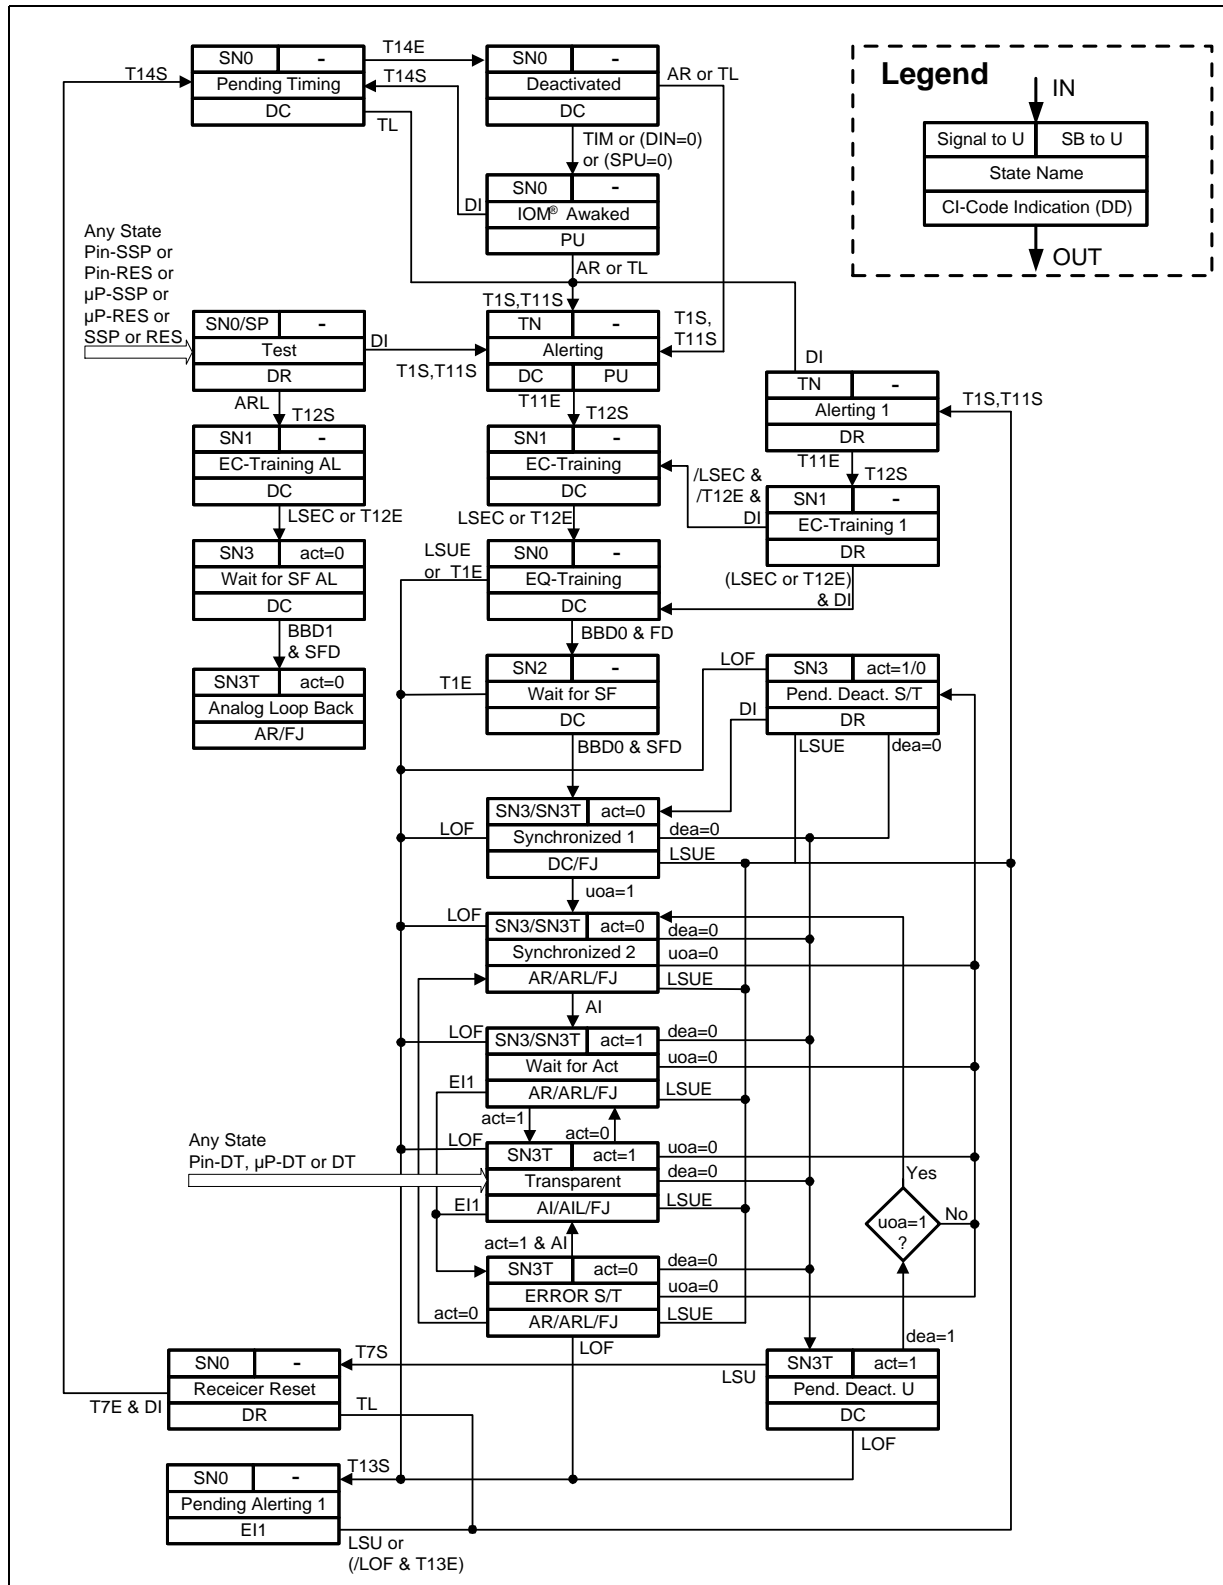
Legend
IN
| Signal to U | SB to U |
|---|---|
| State Name | |
| CI-Code Indication (DD) | |
OUT

T14S
SN0 -
Pending Timing
DC
T14E
T14S
SN0 -
Deactivated
DC
AR or TL
TL
TIM or (DIN=0) or (SPU=0)
DI
SN0 -
IOM® Awaked
PU
AR or TL

Any State
Pin-SSP or
Pin-RES or
µP-SSP or
µP-RES or
SSP or RES

SN0/SP -
Test
DR
DI
T1S,T11S
TN -
Alerting
DC PU
T1S,T11S
T1S, T11S
DI
TN -
Alerting 1
DR
T1S,T11S

ARL
T12S
SN1 -
EC-Training AL
DC
LSEC or T12E
T11E
T12S
SN1 -
EC-Training
DC
/LSEC & /T12E & DI
T11E
T12S
SN1 -
EC-Training 1
DR
LSEC or T12E
SN3 act=0
Wait for SF AL
DC
BBD1 & SFD
SN3T act=0
Analog Loop Back
AR/FJ

LSUE or T1E
SN0 -
EQ-Training
DC
(LSEC or T12E) & DI
BBD0 & FD
T1E
SN2 -
Wait for SF
DC
BBD0 & SFD
LOF
SN3 act=1/0
Pend. Deact. S/T
DR
DI
LSUE
dea=0

LOF
SN3/SN3T act=0
Synchronized 1
DC/FJ
dea=0
LSUE
uoa=1
LOF
SN3/SN3T act=0
Synchronized 2
AR/ARL/FJ
dea=0
uoa=0
LSUE
AI
LOF
SN3/SN3T act=1
Wait for Act
AR/ARL/FJ
dea=0
uoa=0
LSUE
EI1
act=1
act=0

Any State
Pin-DT, µP-DT or DT
LOF
SN3T act=1
Transparent
AI/AIL/FJ
uoa=0
dea=0
LSUE
EI1
Yes
uoa=1 ?
No
act=1 & AI
SN3T act=0
ERROR S/T
AR/ARL/FJ
dea=0
uoa=0
LSUE
act=0
LOF
dea=1

T7S
SN0 -
Receicer Reset
DR
T7E & DI
TL
LSU
SN3T act=1
Pend. Deact. U
DC
LOF
T13S
SN0 -
Pending Alerting 1
EI1
LSU or (/LOF & T13E)